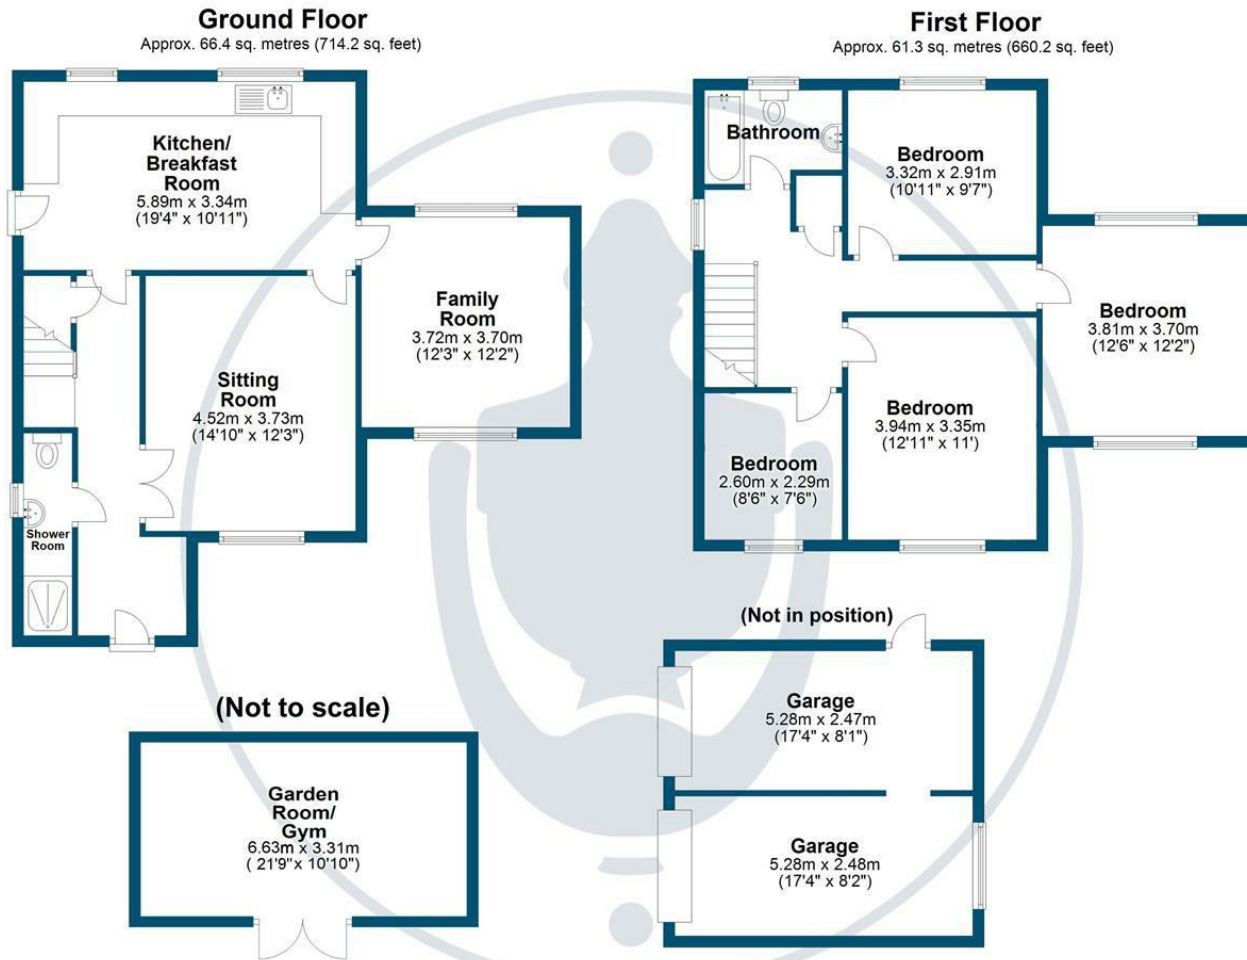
Ground Floor
Approx. 66.4 sq. metres (714.2 sq. feet)

Kitchen/ Breakfast Room
5.89m x 3.34m
(19'4" x 10'11")

Family Room
3.72m x 3.70m
(12'3" x 12'2")

Sitting Room
4.52m x 3.73m
(14'10" x 12'3")

Shower Room

First Floor
Approx. 61.3 sq. metres (660.2 sq. feet)

Bathroom

Bedroom
3.32m x 2.91m
(10'11" x 9'7")

Bedroom
3.81m x 3.70m
(12'6" x 12'2")

Bedroom
3.94m x 3.35m
(12'11" x 11')

Bedroom
2.60m x 2.29m
(8'6" x 7'6")

(Not in position)

Garage
5.28m x 2.47m
(17'4" x 8'1")

Garage
5.28m x 2.48m
(17'4" x 8'2")

(Not to scale)

Garden Room/ Gym
6.63m x 3.31m
( 21'9"x 10'10")